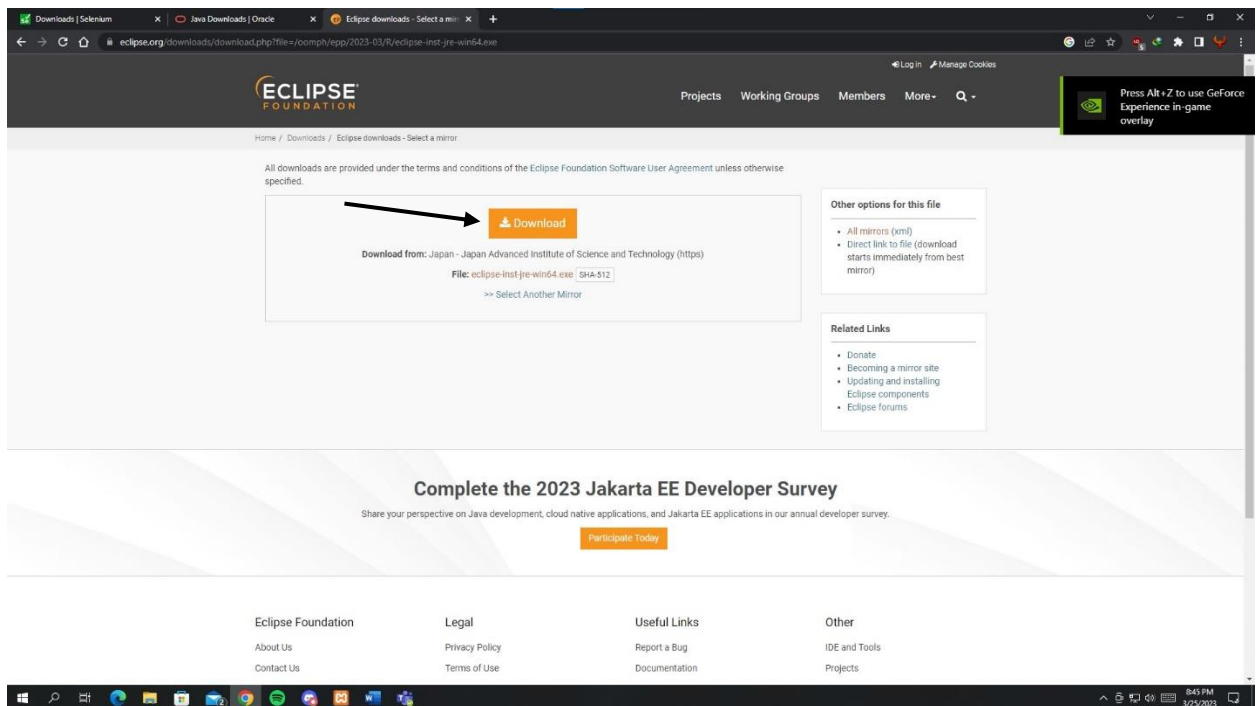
Downloads | Selenium
Java Downloads | Oracle
Eclipse downloads - Select a mirr
eclipse.org/downloads/download.php?file=/oomph/epp/2023-03/R/eclipse-inst-jre-win64.exe

Log in Manage Cookies

ECLIPSE FOUNDATION

Projects Working Groups Members More Q

Press Alt+Z to use GeForce Experience in-game overlay

Home / Downloads / Eclipse downloads - Select a mirror

All downloads are provided under the terms and conditions of the Eclipse Foundation Software User Agreement unless otherwise specified.

Download

Download from: Japan - Japan Advanced Institute of Science and Technology (https)

File: eclipse-inst-jre-win64.exe SHA-512

>> Select Another Mirror

Other options for this file

- All mirrors (xml)
- Direct link to file (download starts immediately from best mirror)

Related Links

- Donate
- Becoming a mirror site
- Updating and installing Eclipse components
- Eclipse forums

Complete the 2023 Jakarta EE Developer Survey

Share your perspective on Java development, cloud native applications, and Jakarta EE applications in our annual developer survey.

Participate Today

Eclipse Foundation
About Us
Contact Us

Legal
Privacy Policy
Terms of Use

Useful Links
Report a Bug
Documentation

Other
IDE and Tools
Projects

8:45 PM
3/25/2023